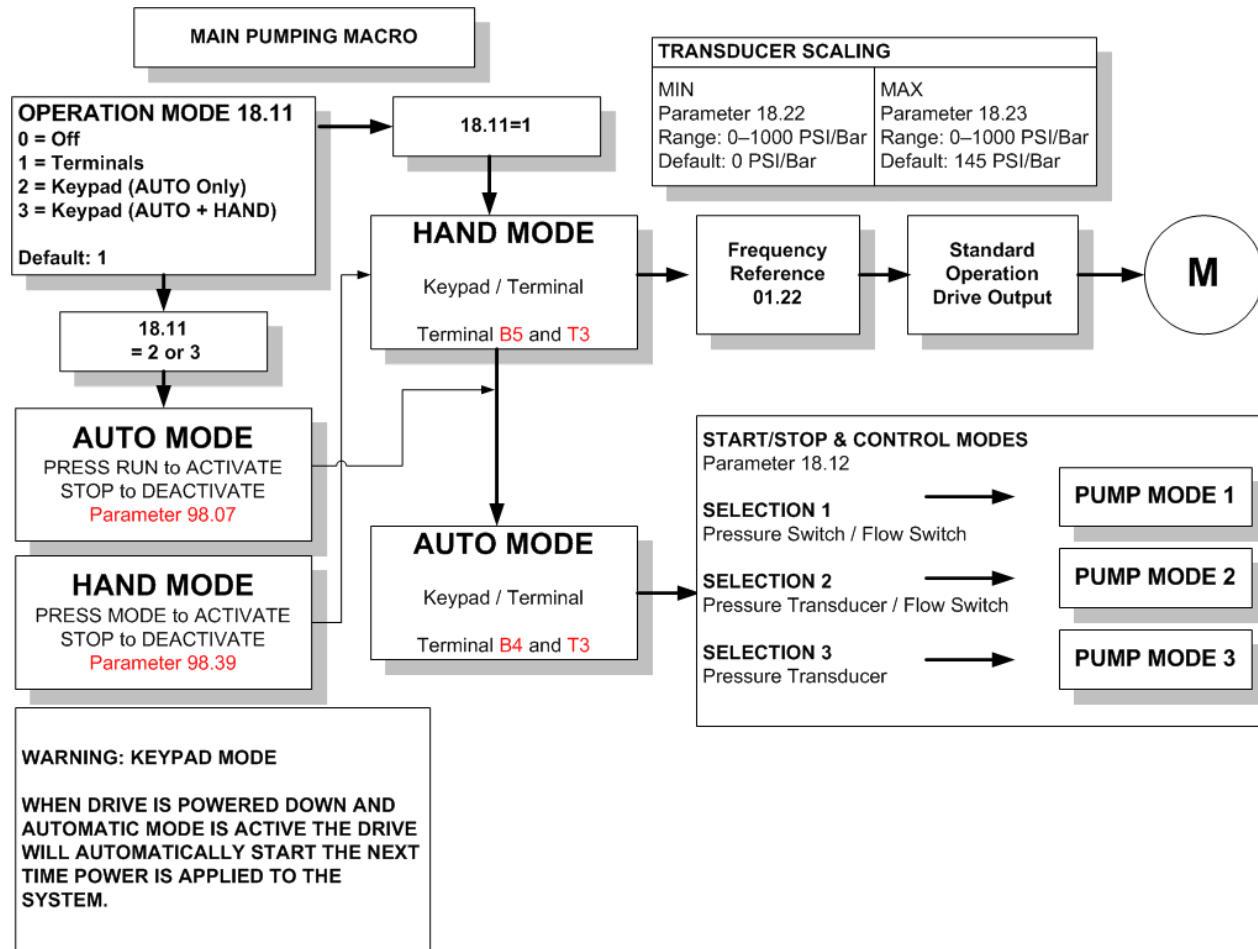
MAIN PUMPING MACRO

OPERATION MODE 18.11
0 = Off
1 = Terminals
2 = Keypad (AUTO Only)
3 = Keypad (AUTO + HAND)

Default: 1

18.11=1

TRANSDUCER SCALING

| MIN | MAX |
|---|---|
| Parameter 18.22 | Parameter 18.23 |
| Range: 0–1000 PSI/Bar | Range: 0–1000 PSI/Bar |
| Default: 0 PSI/Bar | Default: 145 PSI/Bar |

HAND MODE
Keypad / Terminal
Terminal B5 and T3

Frequency Reference 01.22

Standard Operation Drive Output

M

18.11 = 2 or 3

AUTO MODE
PRESS RUN to ACTIVATE
STOP to DEACTIVATE
Parameter 98.07

HAND MODE
PRESS MODE to ACTIVATE
STOP to DEACTIVATE
Parameter 98.39

AUTO MODE
Keypad / Terminal
Terminal B4 and T3

START/STOP & CONTROL MODES
Parameter 18.12

SELECTION 1
Pressure Switch / Flow Switch

PUMP MODE 1

SELECTION 2
Pressure Transducer / Flow Switch

PUMP MODE 2

SELECTION 3
Pressure Transducer

PUMP MODE 3

WARNING: KEYPAD MODE

WHEN DRIVE IS POWERED DOWN AND AUTOMATIC MODE IS ACTIVE THE DRIVE WILL AUTOMATICALLY START THE NEXT TIME POWER IS APPLIED TO THE SYSTEM.